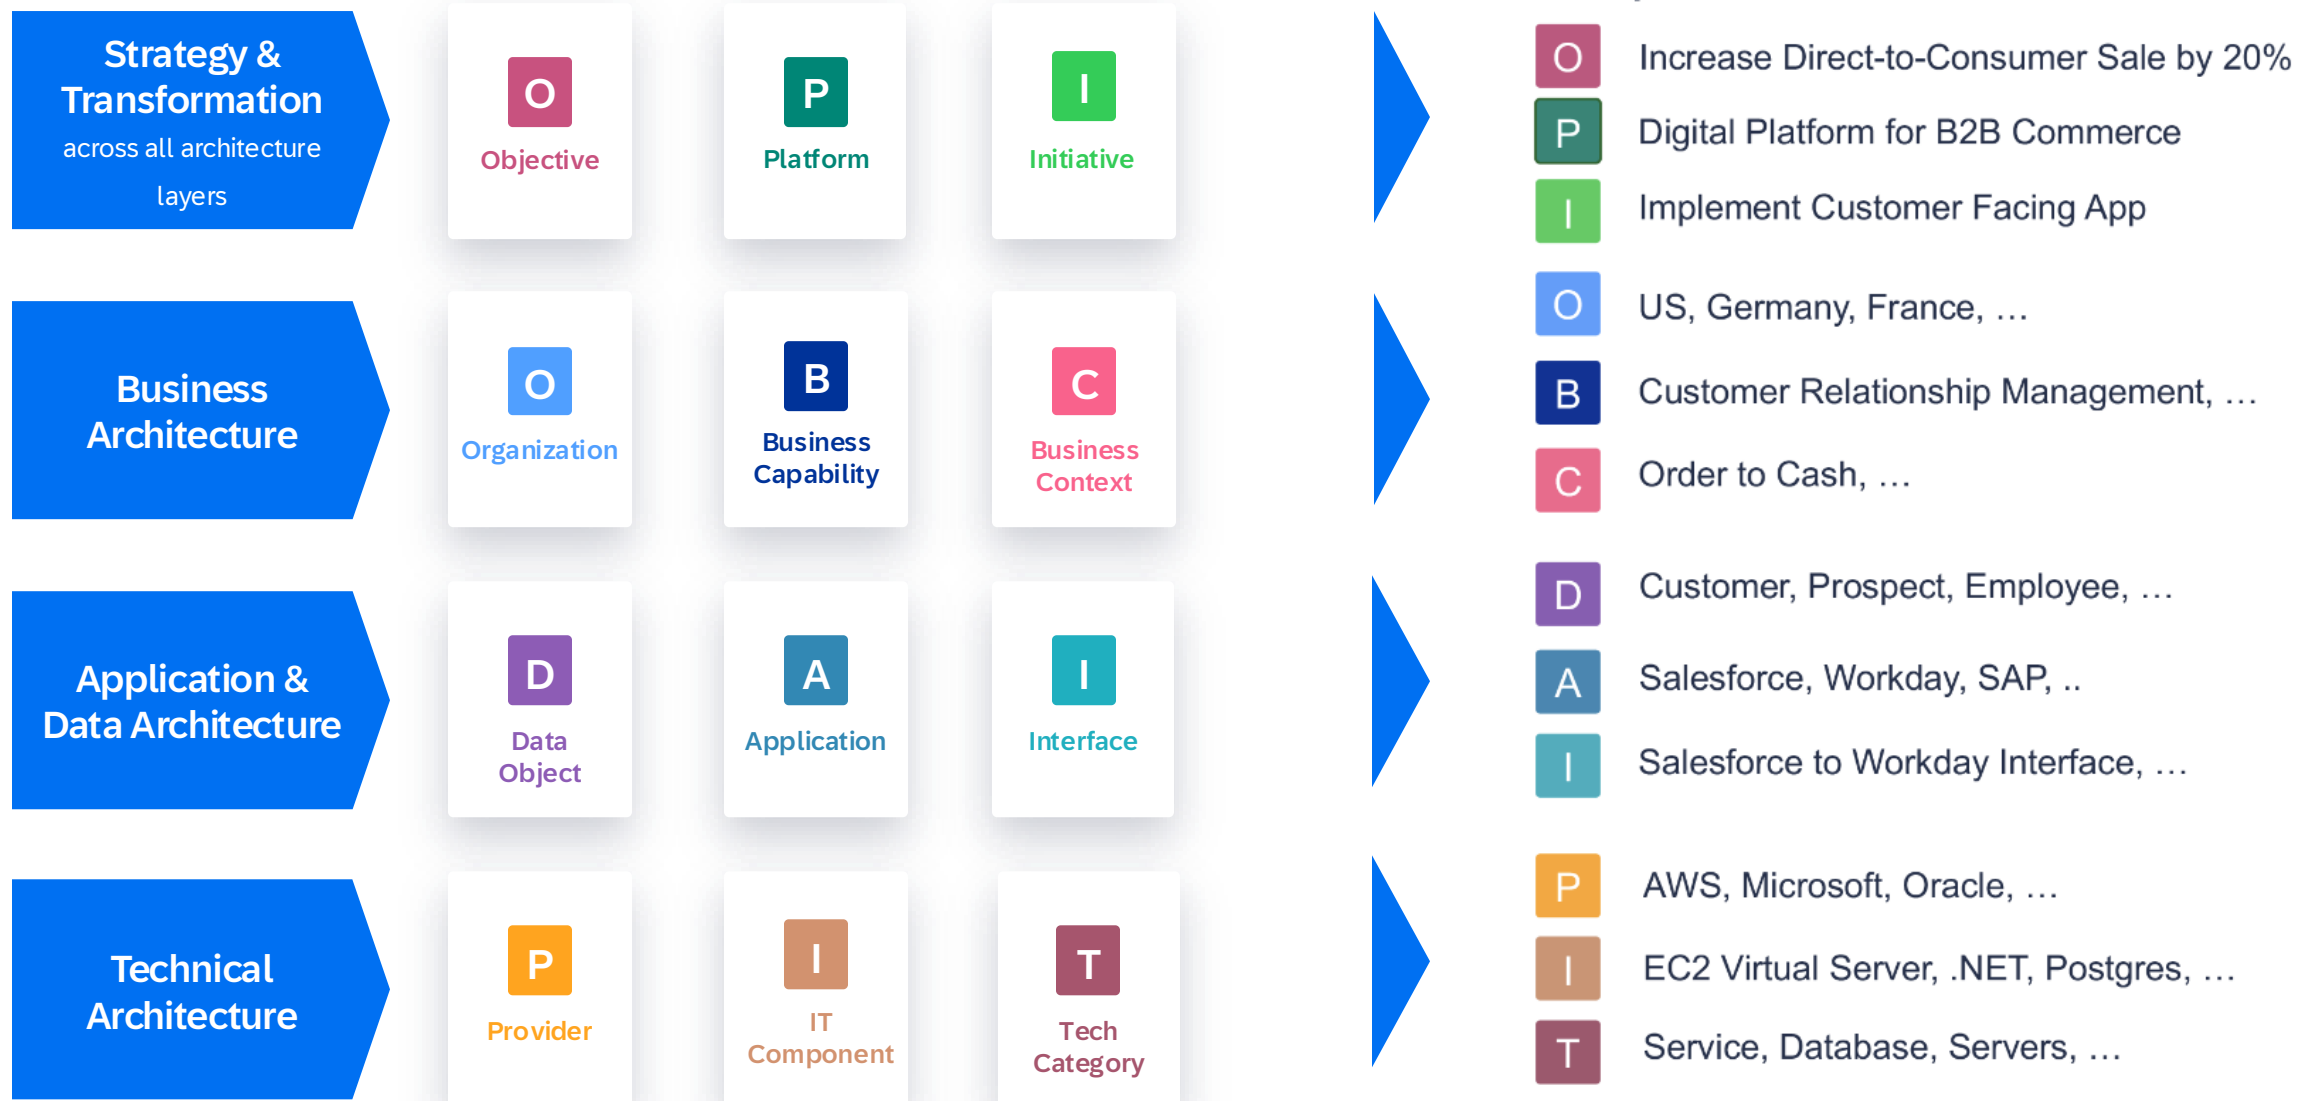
Strategy & Transformation across all architecture layers

O Objective

P Platform

I Initiative

O Increase Direct-to-Consumer Sale by 20%
P Digital Platform for B2B Commerce
I Implement Customer Facing App

Business Architecture

O Organization

B Business Capability

C Business Context

O US, Germany, France, …
B Customer Relationship Management, …
C Order to Cash, …

Application & Data Architecture

D Data Object

A Application

I Interface

D Customer, Prospect, Employee, …
A Salesforce, Workday, SAP, ..
I Salesforce to Workday Interface, …

Technical Architecture

P Provider

I IT Component

T Tech Category

P AWS, Microsoft, Oracle, …
I EC2 Virtual Server, .NET, Postgres, …
T Service, Database, Servers, …